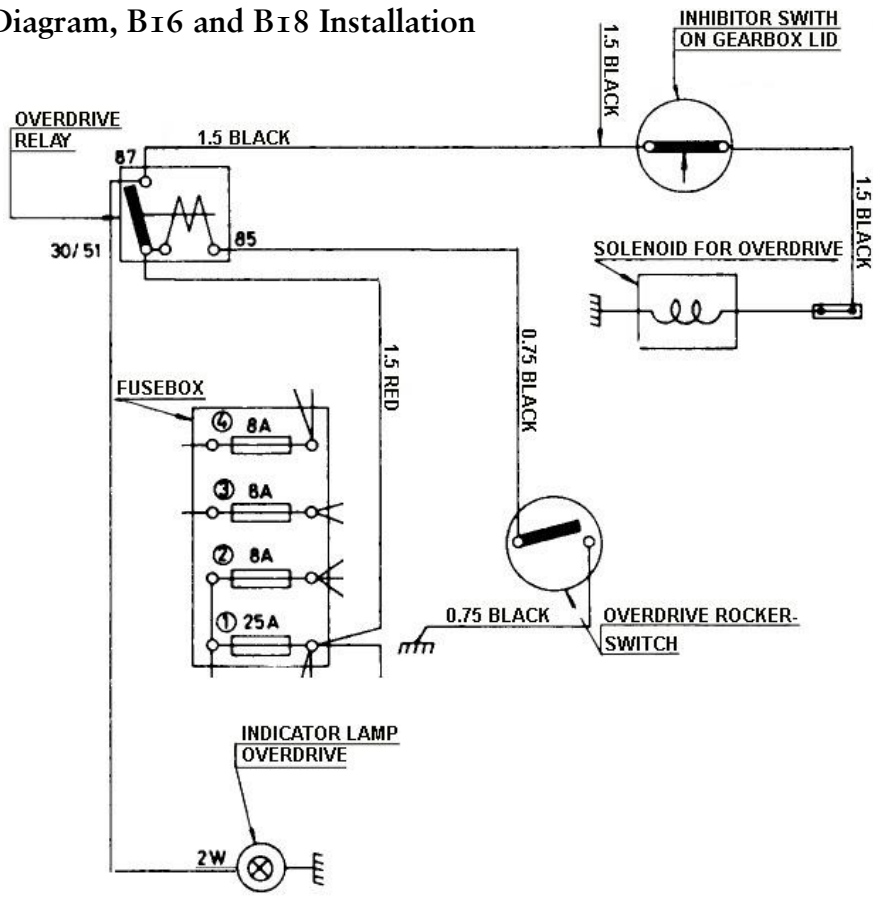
Diagram, B16 and B18 Installation

INHIBITOR SWITH ON GEARBOX LID

1.5 BLACK

OVERDRIVE RELAY

1.5 BLACK

87

1.5 BLACK

30/51

85

SOLENOID FOR OVERDRIVE

1.5 RED

0.75 BLACK

FUSEBOX

④ 8A

③ 8A

② 8A

① 25A

0.75 BLACK

OVERDRIVE ROCKER-SWITCH

INDICATOR LAMP OVERDRIVE

2W